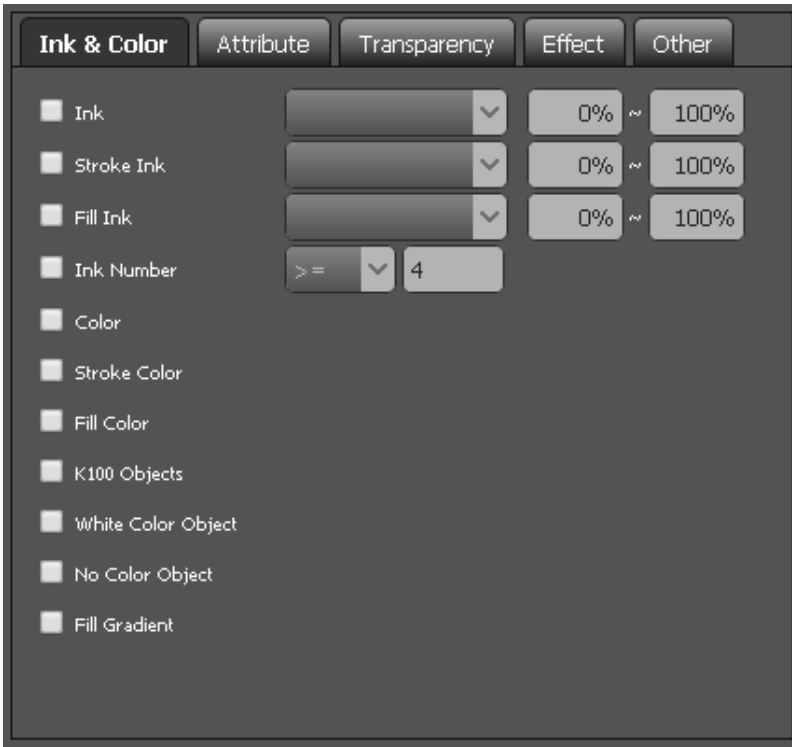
Ink & Color | Attribute | Transparency | Effect | Other

Ink 0% ~ 100%

Stroke Ink 0% ~ 100%

Fill Ink 0% ~ 100%

Ink Number >= 4

Color

Stroke Color

Fill Color

K100 Objects

White Color Object

No Color Object

Fill Gradient